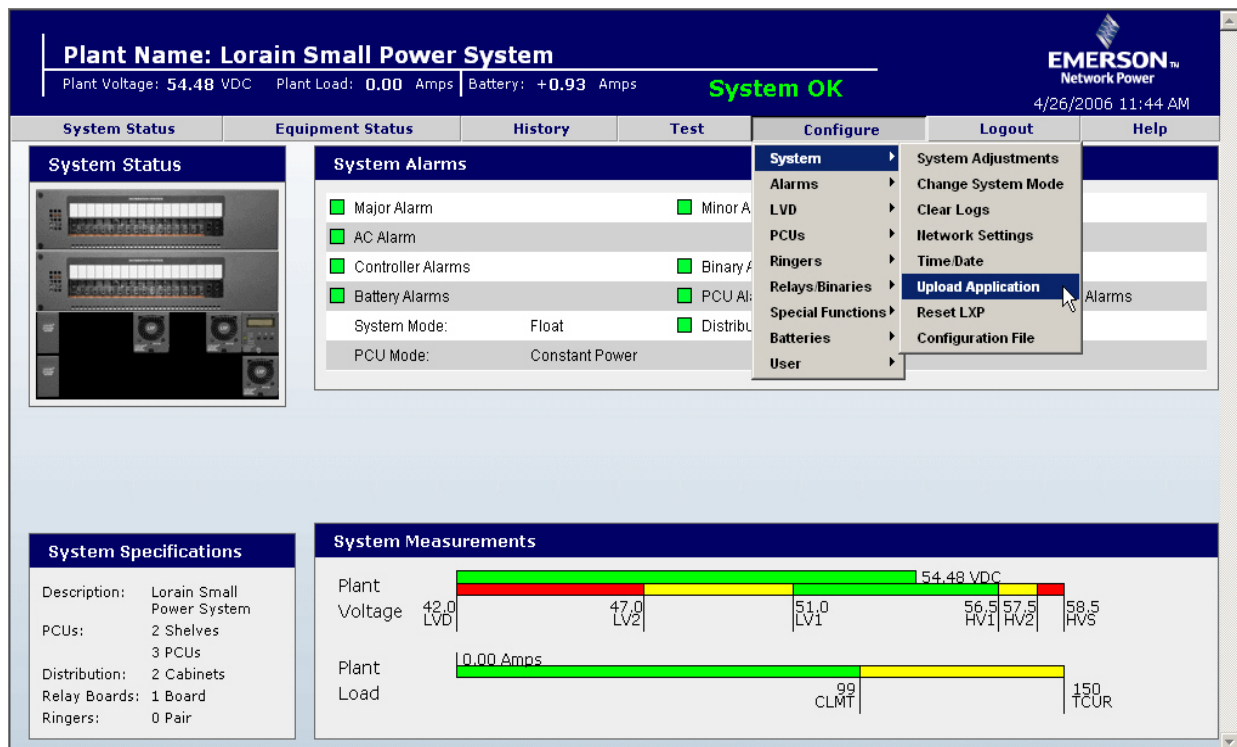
Plant Name: Lorain Small Power System
Plant Voltage: 54.48 VDC Plant Load: 0.00 Amps Battery: +0.93 Amps
System OK

EMERSON. Network Power
4/26/2006 11:44 AM

System Status | Equipment Status | History | Test | Configure | Logout | Help

System Status

System Alarms

Major Alarm
Minor A
AC Alarm
Controller Alarms
Binary A
Battery Alarms
PCU Al
Alarms
System Mode: Float
Distribu
PCU Mode: Constant Power

System
Alarms
LVD
PCUs
Ringers
Relays/Binaries
Special Functions
Batteries
User

System Adjustments
Change System Mode
Clear Logs
Network Settings
Time/Date
Upload Application
Reset LXP
Configuration File

System Specifications

| Description: | Lorain Small Power System |
|---|---|
| PCUs: | 2 Shelves |
| | 3 PCUs |
| Distribution: | 2 Cabinets |
| Relay Boards: | 1 Board |
| Ringers: | 0 Pair |

System Measurements

Plant Voltage
54.48 VDC
42.0 LVD
47.0 LV2
51.0 LV1
56.5 HV1
57.5 HV2
58.5 HVS

Plant Load
0.00 Amps
99 CLMT
150 TCUR